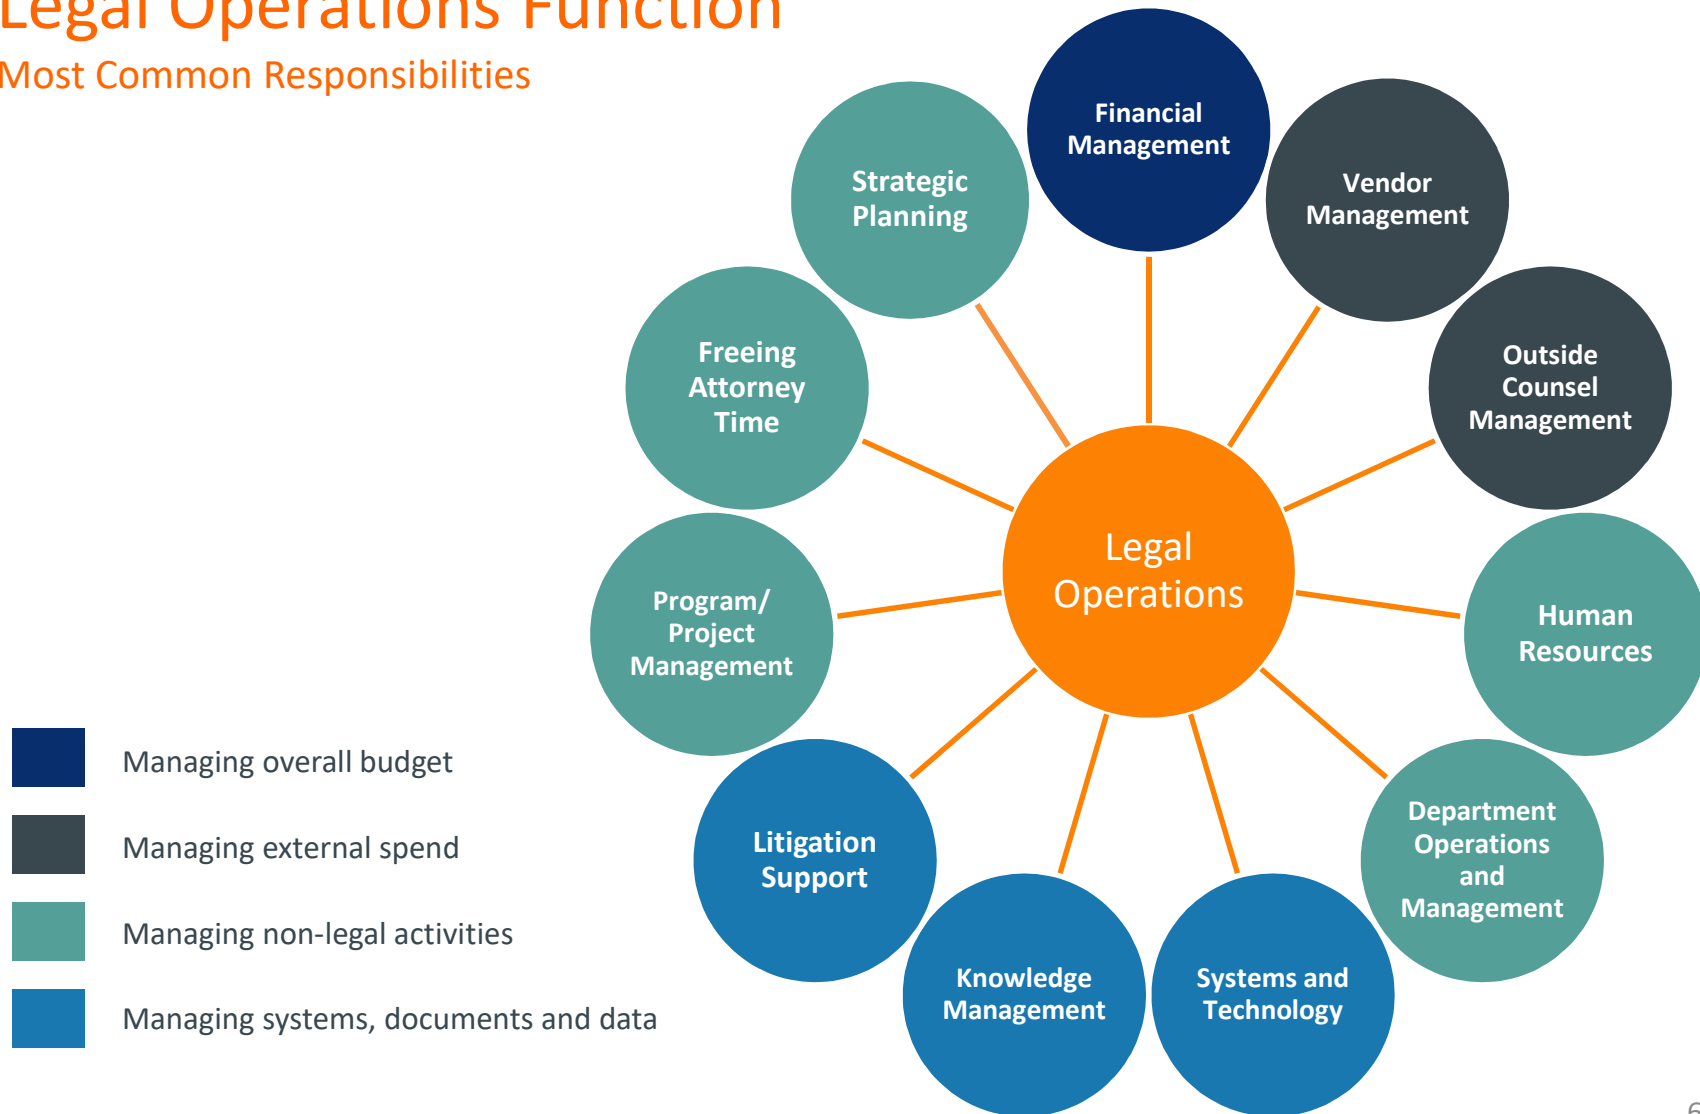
Legal Operations Function
Most Common Responsibilities

Legal Operations

Financial Management

Vendor Management

Outside Counsel Management

Human Resources

Department Operations and Management

Systems and Technology

Knowledge Management

Litigation Support

Program/ Project Management

Freeing Attorney Time

Strategic Planning

Managing overall budget

Managing external spend

Managing non-legal activities

Managing systems, documents and data

6